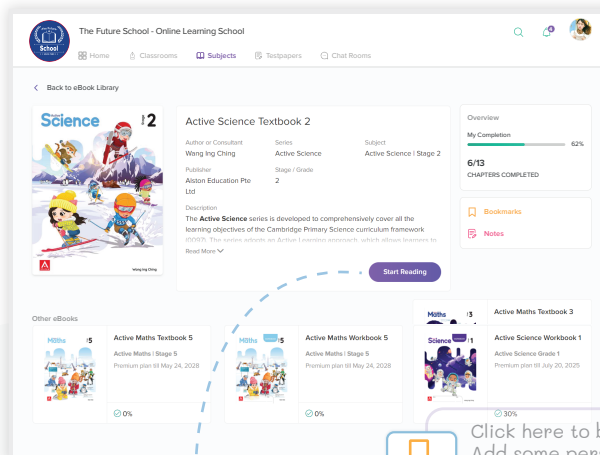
The Future School - Online Learning School

Home
Classrooms
Subjects
Testpapers
Chat Rooms

Back to eBook Library

Science 2

Wang Ing Ching

Active Science Textbook 2

Author or Consultant
Wang Ing Ching

Series
Active Science

Subject
Active Science | Stage 2

Publisher
Alston Education Pte Ltd

Stage / Grade
2

Description
The **Active Science** series is developed to comprehensively cover all the learning objectives of the Cambridge Primary Science curriculum framework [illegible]

Read More

Start Reading

Overview
My Completion
62%
6/13
CHAPTERS COMPLETED

Bookmarks
Notes

Other eBooks

Maths 5
Active Maths Textbook 5
Active Maths | Stage 5
Premium plan till May 24, 2028
0%

Maths 5
Active Maths Workbook 5
Active Maths | Stage 5
Premium plan till May 24, 2028
0%

Maths
Active Maths Textbook 3

Science 1
Active Science Workbook 1
Active Science Grade 1
Premium plan till July 20, 2025
30%

Click here to b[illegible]
Add some per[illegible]